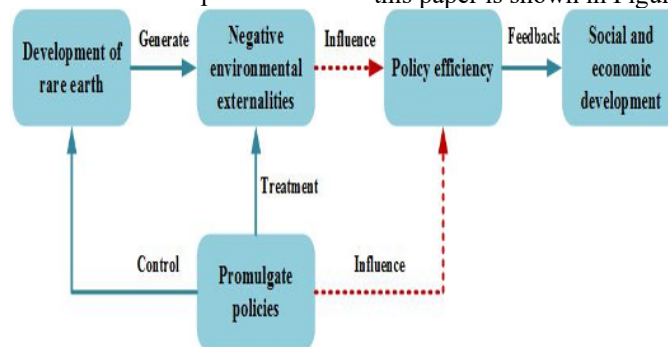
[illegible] this paper is shown in Figu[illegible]

Development of rare earth

Generate

Negative environmental externalities

Influence

Policy efficiency

Feedback

Social and economic development

Treatment

Control

Promulgate policies

Influence